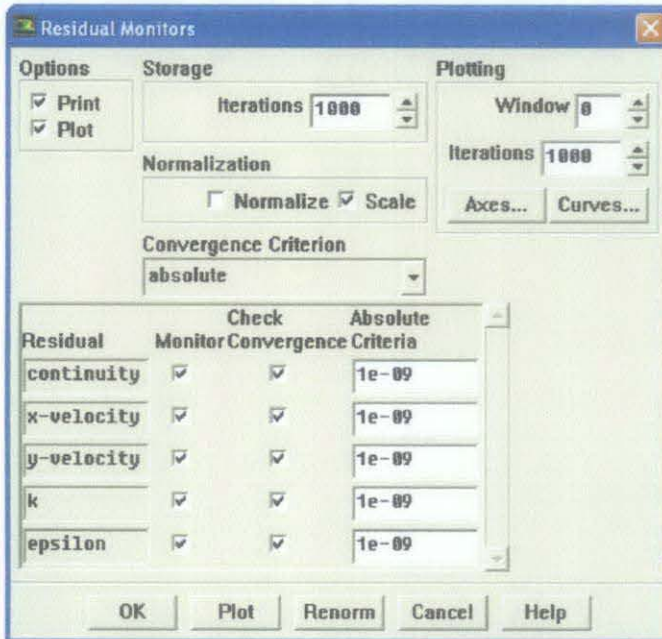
Residual Monitors

Options
Print
Plot

Storage
Iterations 1000

Plotting
Window 0
Iterations 1000
Axes... Curves...

Normalization
Normalize Scale

Convergence Criterion
absolute

| Residual | Monitor | Check Convergence | Absolute Criteria |
|---|---|---|---|
| continuity | | | 1e-09 |
| x-velocity | | | 1e-09 |
| y-velocity | | | 1e-09 |
| k | | | 1e-09 |
| epsilon | | | 1e-09 |

OK Plot Renorm Cancel Help